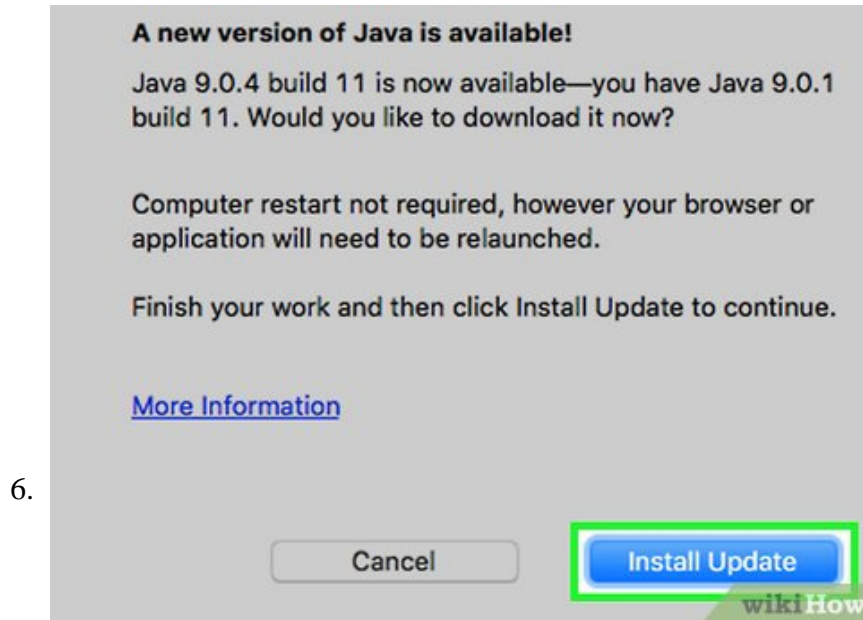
6.

A new version of Java is available!

Java 9.0.4 build 11 is now available—you have Java 9.0.1 build 11. Would you like to download it now?

Computer restart not required, however your browser or application will need to be relaunched.

Finish your work and then click Install Update to continue.

More Information

Cancel

Install Update

wikiHow